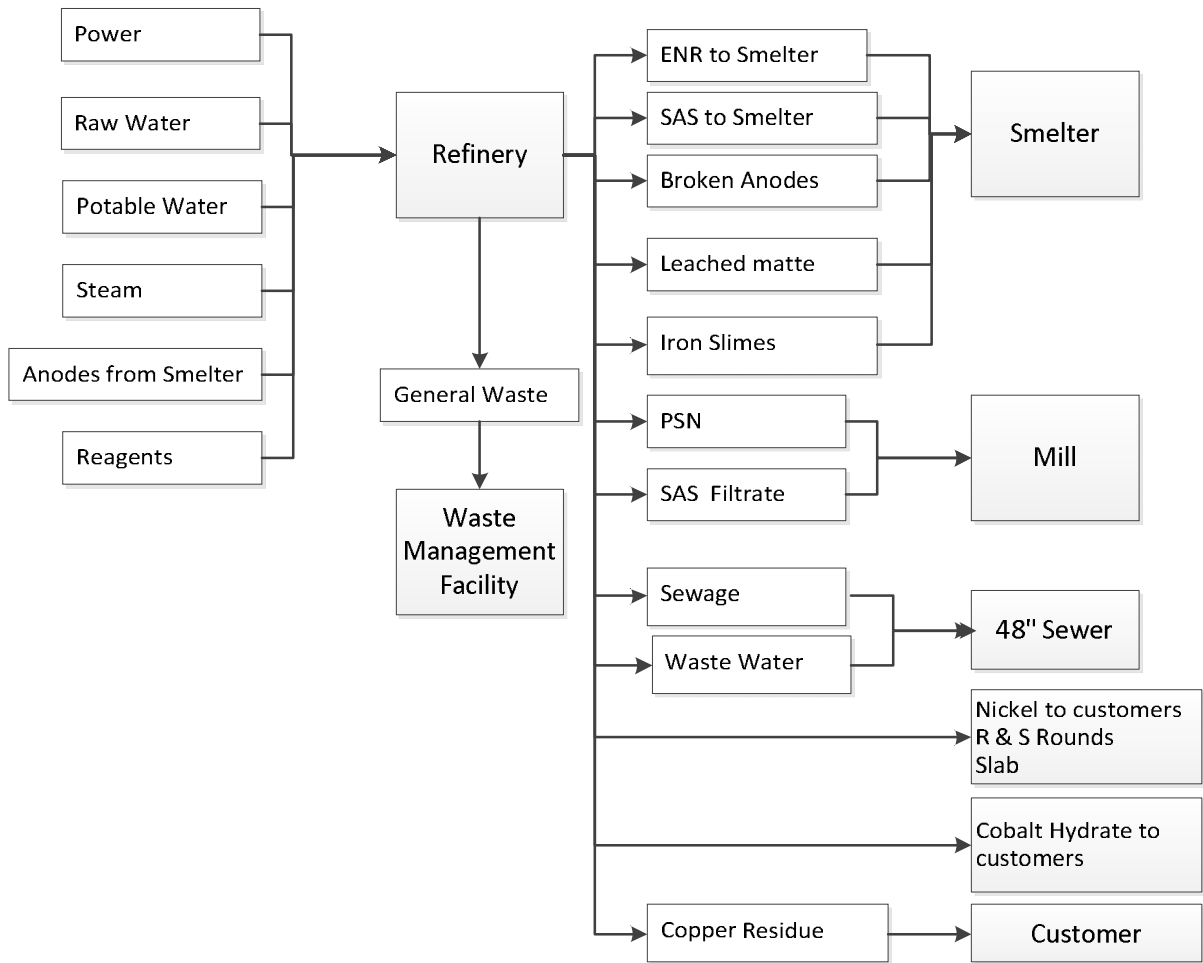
Power

Raw Water

Potable Water

Steam

Anodes from Smelter

Reagents

Refinery

General Waste

Waste Management Facility

ENR to Smelter

SAS to Smelter

Broken Anodes

Leached matte

Iron Slimes

Smelter

PSN

SAS Filtrate

Mill

Sewage

Waste Water

48" Sewer

Nickel to customers
R & S Rounds
Slab

Cobalt Hydrate to customers

Copper Residue

Customer